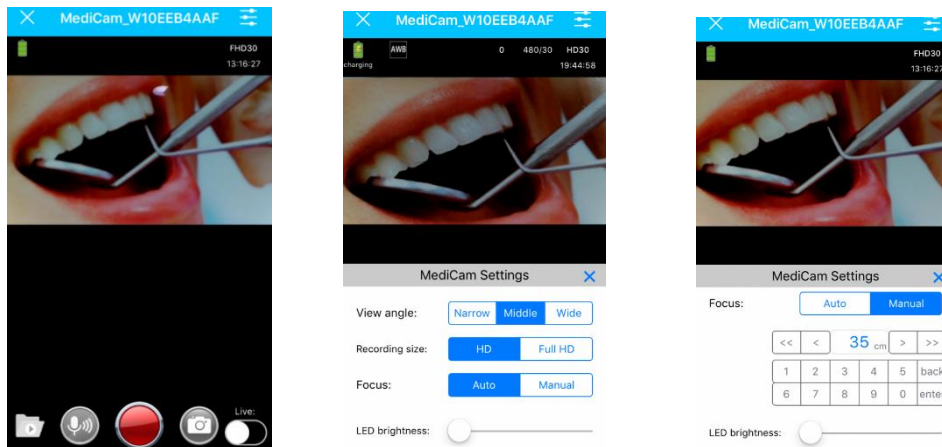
MediCam_W10EEB4AAF

FHD30
13:16:27

Live:

MediCam_W10EEB4AAF

charging
AWB
0 480/30 HD30
19:44:58

MediCam Settings

View angle: Narrow Middle Wide

Recording size: HD Full HD

Focus: Auto Manual

LED brightness:

MediCam_W10EEB4AAF

FHD30
13:16:27

MediCam Settings

Focus: Auto Manual

<< < 35 cm > >>

1 2 3 4 5 back
6 7 8 9 0 ente

LED brightness: